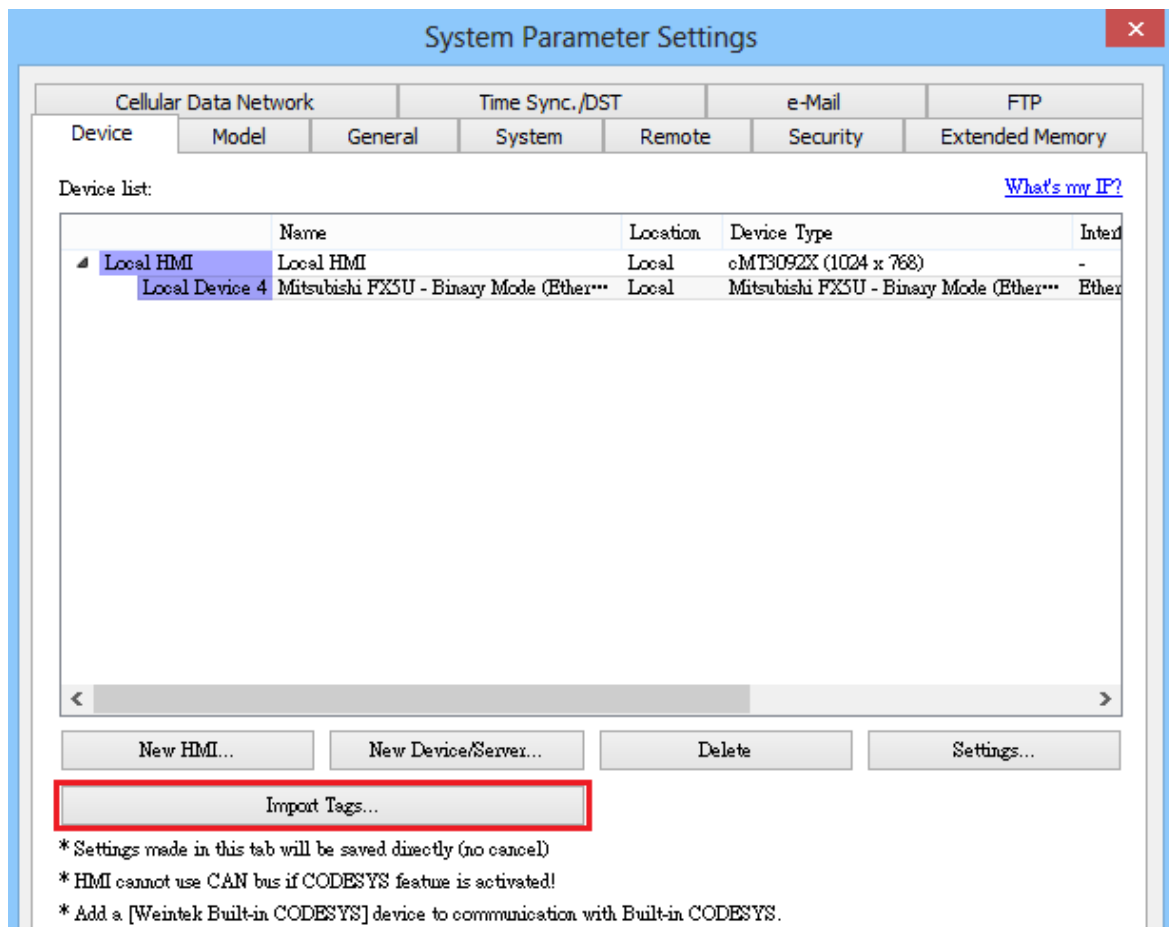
System Parameter Settings

Cellular Data Network | Time Sync./DST | e-Mail | FTP
Device | Model | General | System | Remote | Security | Extended Memory

Device list:

What's my IP?

| | Name | Location | Device Type | Interf |
|---|---|---|---|---|
| Local HMI | Local HMI | Local | cMT3092X (1024 x 768) | - |
| Local Device 4 | Mitsubishi FX5U - Binary Mode (Ether··· | Local | Mitsubishi FX5U - Binary Mode (Ether··· | Ether |

New HMI... | New Device/Server... | Delete | Settings...

Import Tags...

* Settings made in this tab will be saved directly (no cancel)
* HMI cannot use CAN bus if CODESYS feature is activated!
* Add a [Weintek Built-in CODESYS] device to communication with Built-in CODESYS.